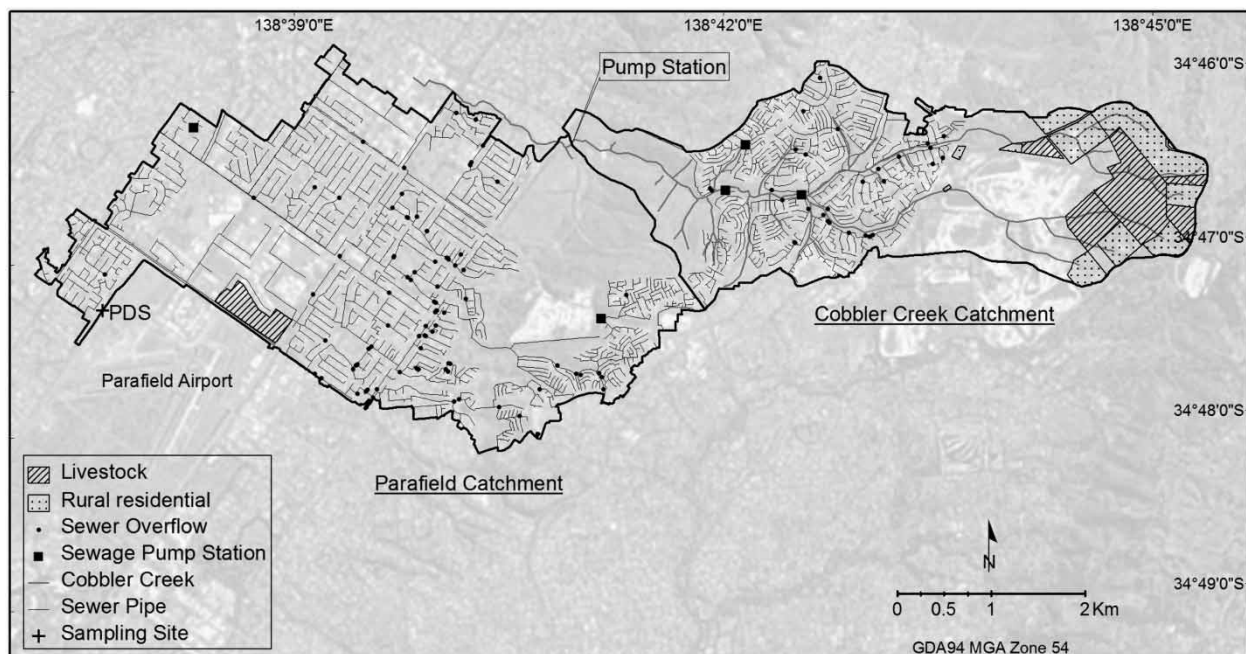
138°39'0"E
138°42'0"E
138°45'0"E
34°46'0"S
Pump Station
34°47'0"S
PDS
Cobbler Creek Catchment
Parafield Airport
34°48'0"S
Livestock
Rural residential
Sewer Overflow
Sewage Pump Station
Cobbler Creek
Sewer Pipe
Sampling Site
Parafield Catchment
N
34°49'0"S
0 0.5 1 2 Km
GDA94 MGA Zone 54